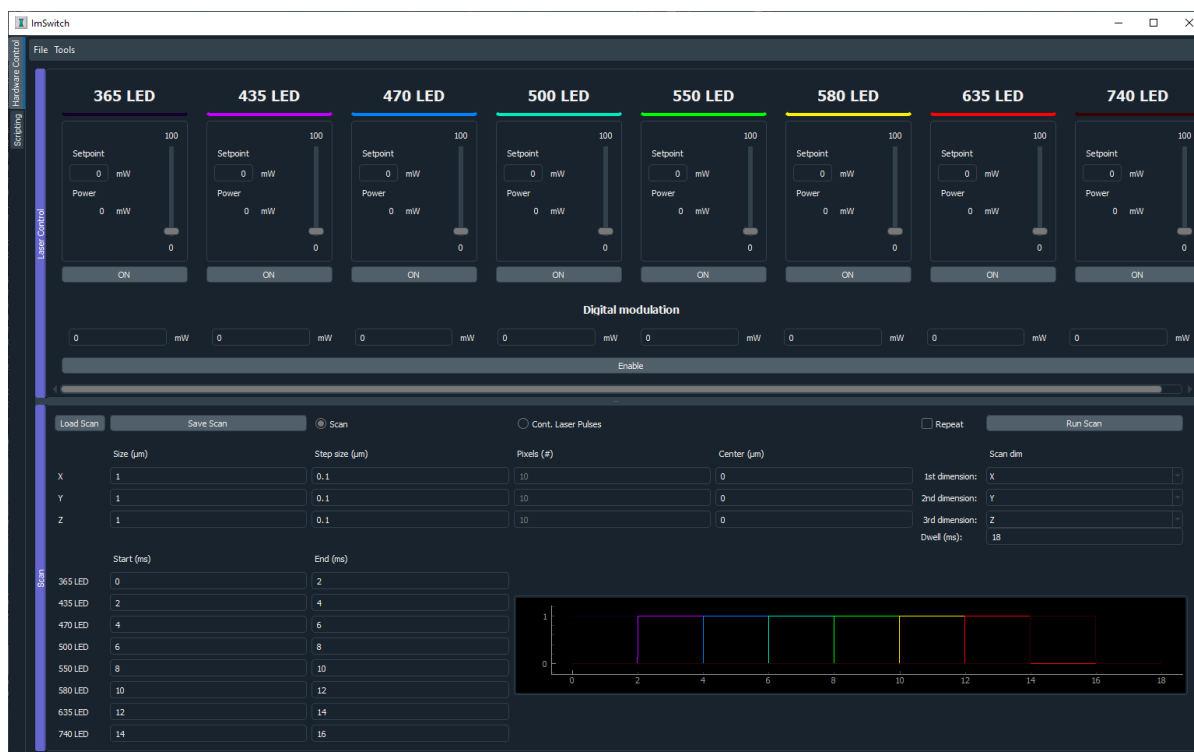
ImSwitch

File Tools

Hardware Control
Scripting

Laser Control

365 LED
100
Setpoint
0 mW
Power
0 mW
0
ON

435 LED
100
Setpoint
0 mW
Power
0 mW
0
ON

470 LED
100
Setpoint
0 mW
Power
0 mW
0
ON

500 LED
100
Setpoint
0 mW
Power
0 mW
0
ON

550 LED
100
Setpoint
0 mW
Power
0 mW
0
ON

580 LED
100
Setpoint
0 mW
Power
0 mW
0
ON

635 LED
100
Setpoint
0 mW
Power
0 mW
0
ON

740 LED
100
Setpoint
0 mW
Power
0 mW
0
ON

Digital modulation

0 mW 0 mW 0 mW 0 mW 0 mW 0 mW 0 mW 0 mW

Enable

Scan

Load Scan Save Scan Scan Cont. Laser Pulses Repeat Run Scan

| | Size (µm) | Step size (µm) | Pixels (#) | Center (µm) | Scan dim | |
|---|---|---|---|---|---|---|
| X | 1 | 0.1 | 10 | 0 | 1st dimension: | X |
| Y | 1 | 0.1 | 10 | 0 | 2nd dimension: | Y |
| Z | 1 | 0.1 | 10 | 0 | 3rd dimension: | Z |
| | | | | | Dwell (ms): | 18 |

| | Start (ms) | End (ms) |
|---|---|---|
| 365 LED | 0 | 2 |
| 435 LED | 2 | 4 |
| 470 LED | 4 | 6 |
| 500 LED | 6 | 8 |
| 550 LED | 8 | 10 |
| 580 LED | 10 | 12 |
| 635 LED | 12 | 14 |
| 740 LED | 14 | 16 |

1
0
0 2 4 6 8 10 12 14 16 18